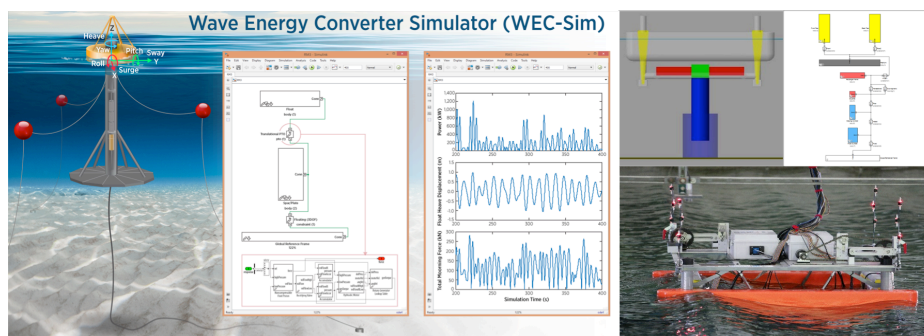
Wave Energy Converter Simulator (WEC-Sim)

Z
Heave
Yaw
Pitch
Sway
Y
Roll
Surge
X

Float
Translational PTO
Spar/Plate
Floating (3DOF) constraint
Global Reference Frame

Power (kW)
Float Heave Displacement (m)
Total Mooring Force (kN)
Simulation Time (s)

200 250 300 350 400